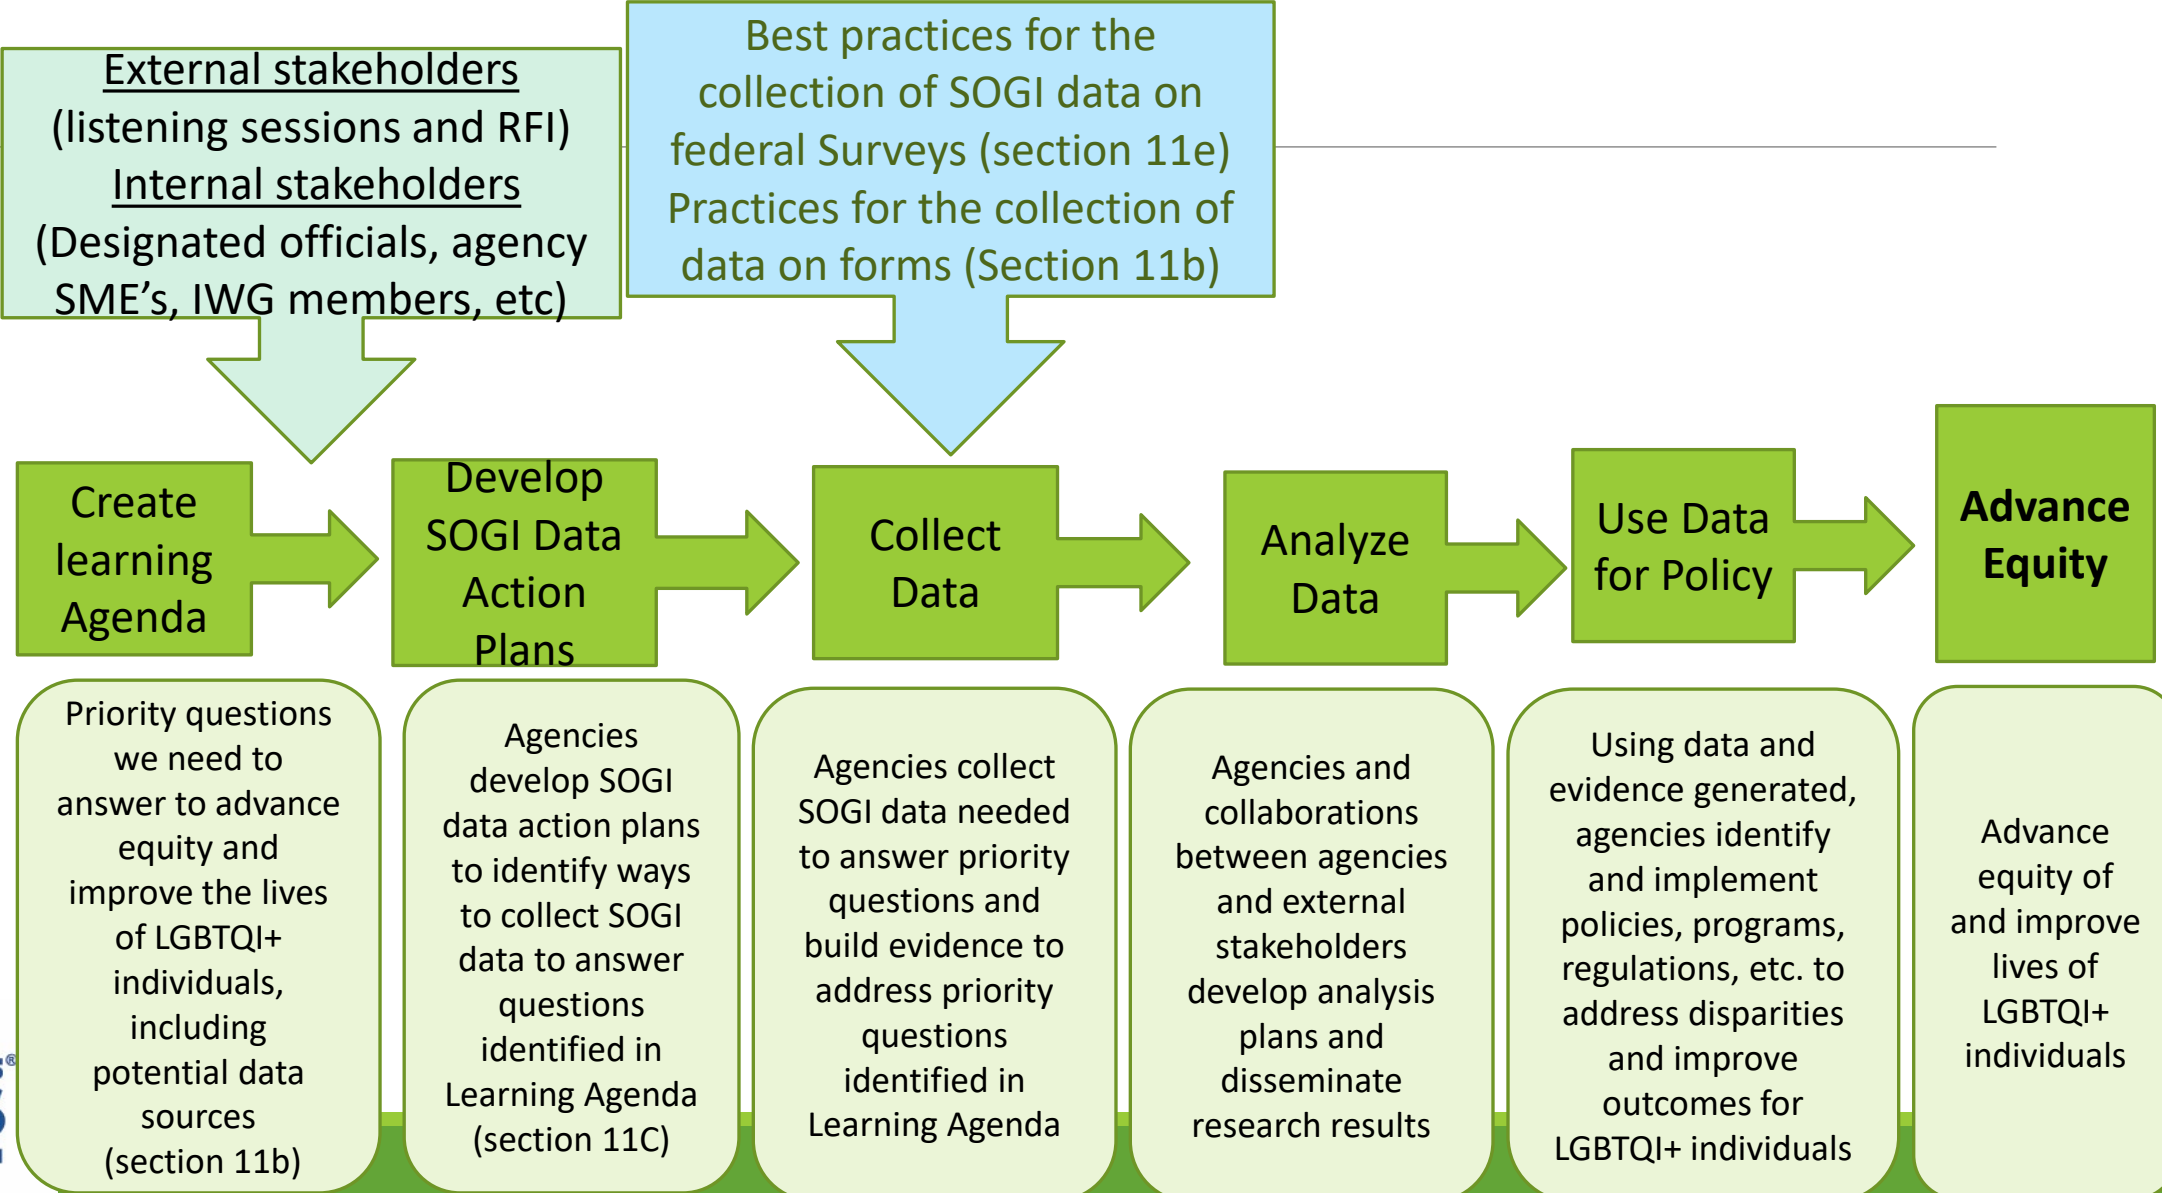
External stakeholders (listening sessions and RFI) Internal stakeholders (Designated officials, agency SME's, IWG members, etc)

Best practices for the collection of SOGI data on federal Surveys (section 11e) Practices for the collection of data on forms (Section 11b)

Create learning Agenda

Develop SOGI Data Action Plans

Collect Data

Analyze Data

Use Data for Policy

Advance Equity

Priority questions we need to answer to advance equity and improve the lives of LGBTQI+ individuals, including potential data sources (section 11b)

Agencies develop SOGI data action plans to identify ways to collect SOGI data to answer questions identified in Learning Agenda (section 11C)

Agencies collect SOGI data needed to answer priority questions and build evidence to address priority questions identified in Learning Agenda

Agencies and collaborations between agencies and external stakeholders develop analysis plans and disseminate research results

Using data and evidence generated, agencies identify and implement policies, programs, regulations, etc. to address disparities and improve outcomes for LGBTQI+ individuals

Advance equity of and improve lives of LGBTQI+ individuals